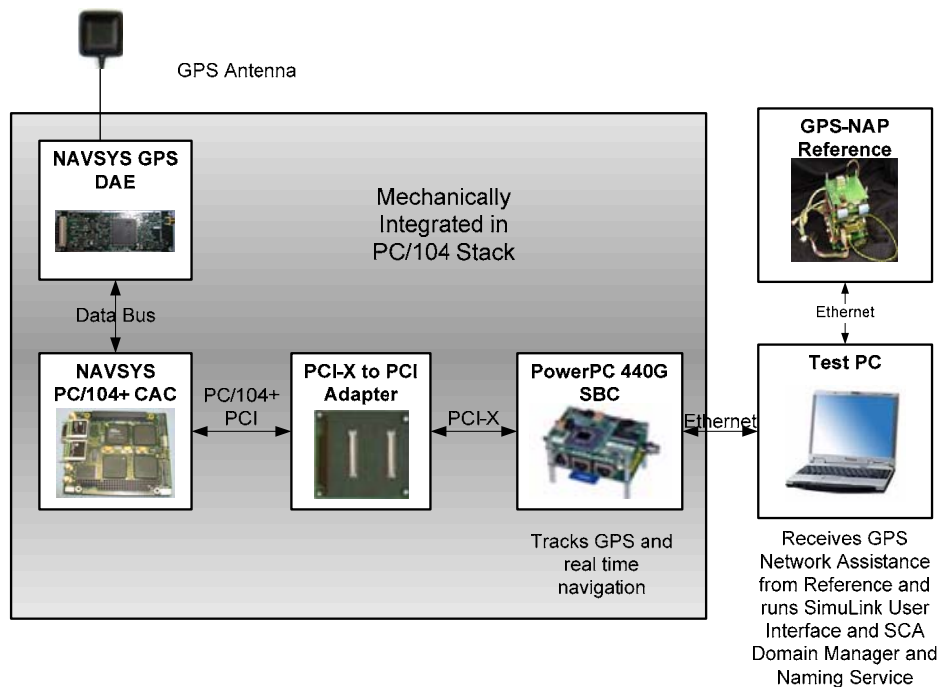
GPS Antenna

NAVSYS GPS DAE

Mechanically Integrated in PC/104 Stack

GPS-NAP Reference

Data Bus

Ethernet

NAVSYS PC/104+ CAC

PC/104+ PCI

PCI-X to PCI Adapter

PCI-X

PowerPC 440G SBC

Ethernet

Test PC

Tracks GPS and real time navigation

Receives GPS Network Assistance from Reference and runs SimuLink User Interface and SCA Domain Manager and Naming Service